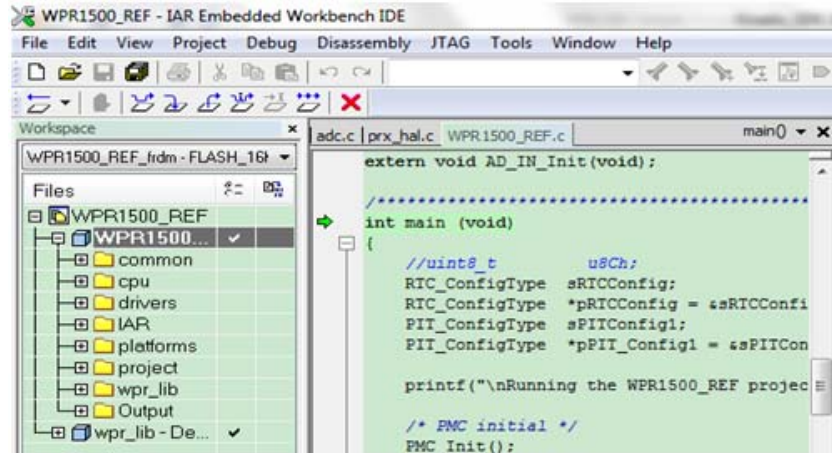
WPR1500_REF - IAR Embedded Workbench IDE

File Edit View Project Debug Disassembly JTAG Tools Window Help

Workspace

WPR1500_REF_frdm - FLASH_16l

Files

WPR1500_REF
WPR1500...
common
cpu
drivers
IAR
platforms
project
wpr_lib
Output
wpr_lib - De...

adc.c | prx_hal.c | WPR1500_REF.c

main()

extern void AD_IN_Init(void);

/************************************************

int main (void)
{
    //uint8_t          u8Ch;
    RTC_ConfigType  sRTCConfig;
    RTC_ConfigType  *pRTCConfig = &sRTCConfi
    PIT_ConfigType  sPITConfig1;
    PIT_ConfigType  *pPIT_Config1 = &sPITCon

    printf("\nRunning the WPR1500_REF projec

    /* PMC initial */
    PMC Init();